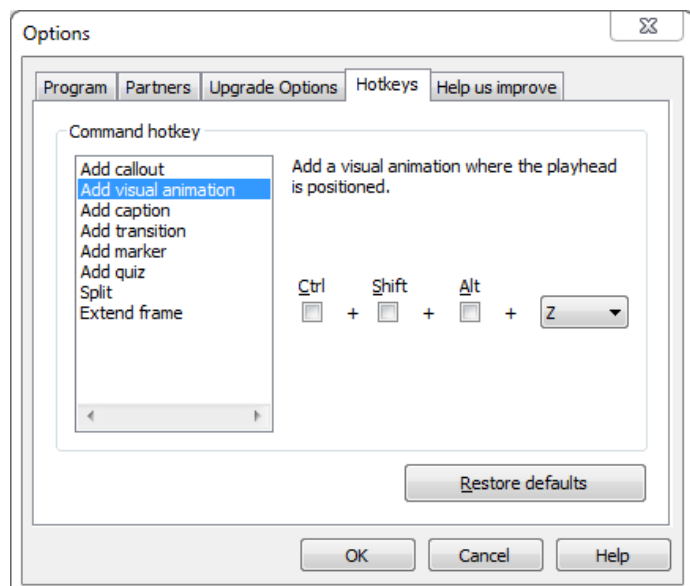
Options

Program | Partners | Upgrade Options | Hotkeys | Help us improve

Command hotkey

Add callout
Add visual animation
Add caption
Add transition
Add marker
Add quiz
Split
Extend frame

Add a visual animation where the playhead is positioned.

Ctrl + Shift + Alt + Z

Restore defaults

OK Cancel Help